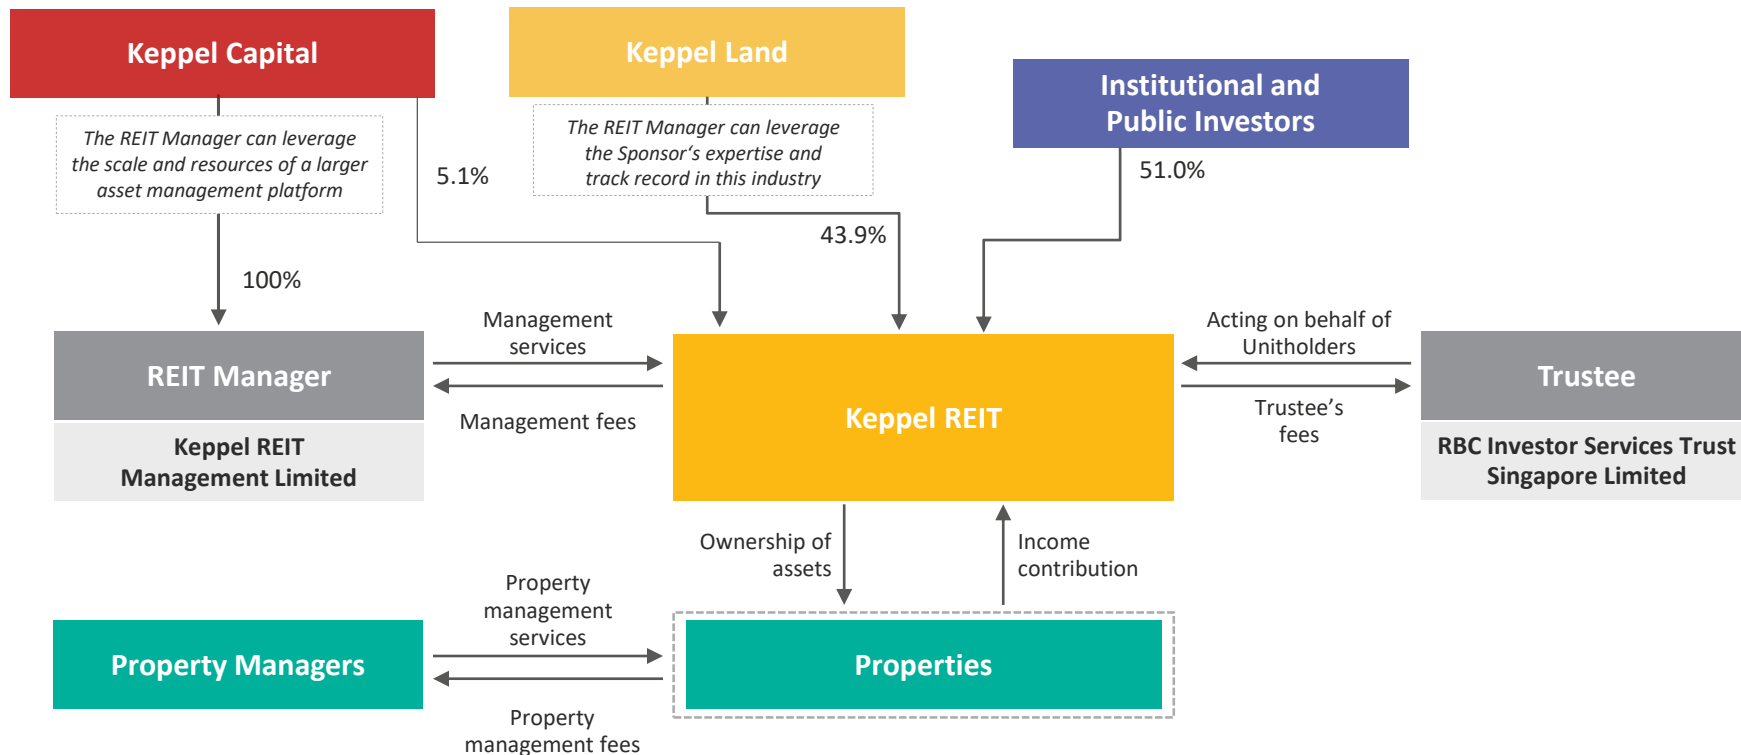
Keppel Capital

Keppel Land

Institutional and Public Investors

The REIT Manager can leverage the scale and resources of a larger asset management platform

5.1%

The REIT Manager can leverage the Sponsor's expertise and track record in this industry

51.0%

43.9%

100%

REIT Manager

Keppel REIT Management Limited

Management services

Management fees

Keppel REIT

Acting on behalf of Unitholders

Trustee's fees

Trustee

RBC Investor Services Trust Singapore Limited

Ownership of assets

Income contribution

Property Managers

Property management services

Property management fees

Properties